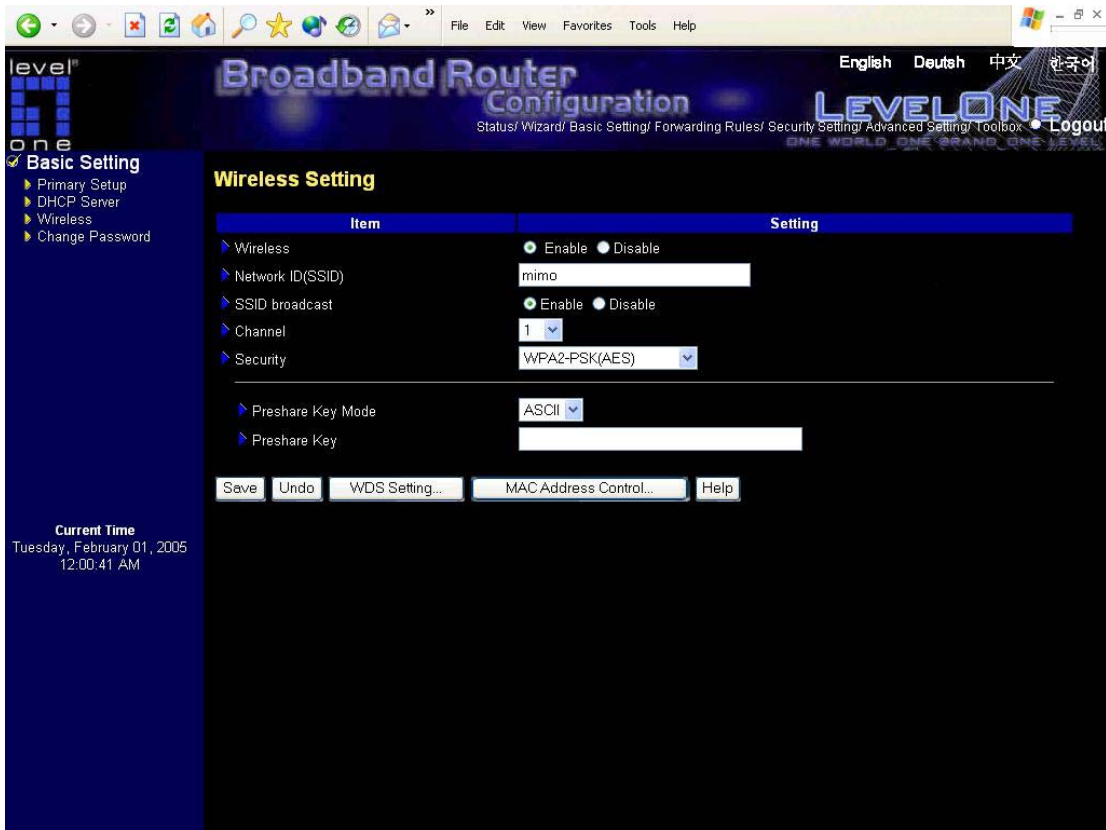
File Edit View Favorites Tools Help

level one

Broadband Router Configuration

English Deutsh 中文 한국어

LEVELONE
ONE WORLD ONE BRAND ONE LEVEL

Status/ Wizard/ Basic Setting/ Forwarding Rules/ Security Setting/ Advanced Setting/ Toolbox Logout

Basic Setting
Primary Setup
DHCP Server
Wireless
Change Password

Wireless Setting

| Item | Setting |
|---|---|
| Wireless | Enable Disable |
| Network ID(SSID) | mimo |
| SSID broadcast | Enable Disable |
| Channel | 1 |
| Security | WPA2-PSK(AES) |
| Preshare Key Mode | ASCII |
| Preshare Key | |

Save Undo WDS Setting... MAC Address Control... Help

Current Time
Tuesday, February 01, 2005
12:00:41 AM